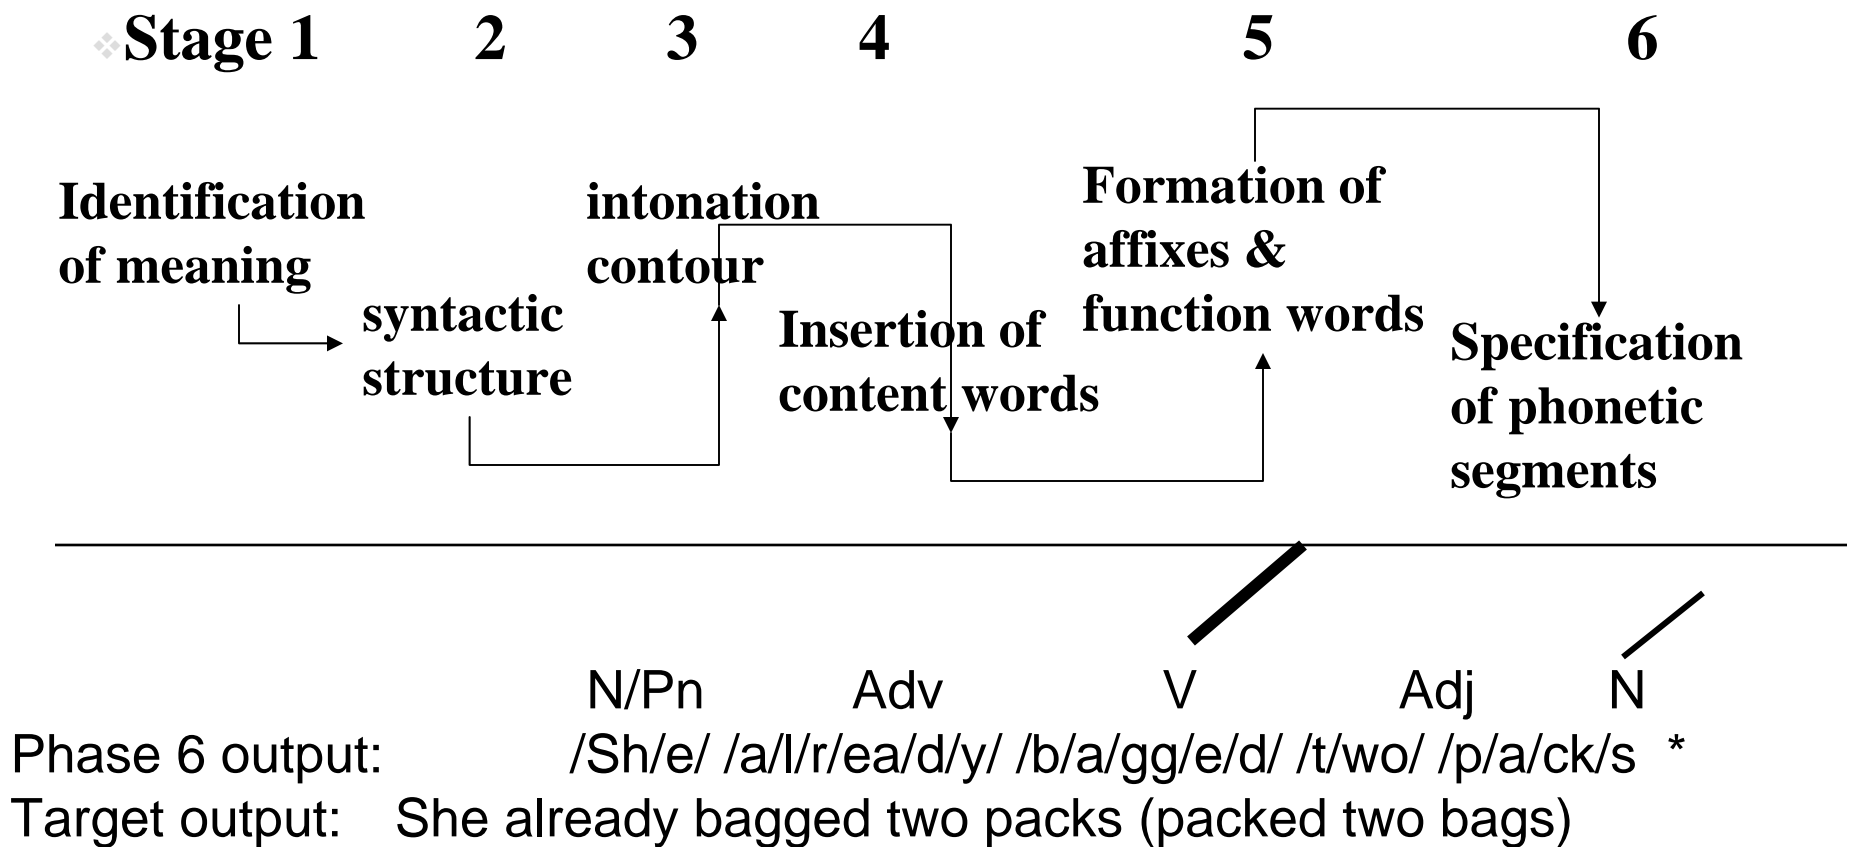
Stage 1 2 3 4 5 6

Identification of meaning

syntactic structure

intonation contour

Insertion of content words

Formation of affixes & function words

Specification of phonetic segments

N/Pn Adv V Adj N

Phase 6 output: /Sh/e/ /a/l/r/ea/d/y/ /b/a/gg/e/d/ /t/wo/ /p/a/ck/s *

Target output: She already bagged two packs (packed two bags)